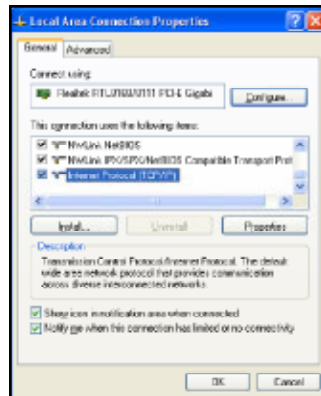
Local Area Connection Properties

General | Advanced

Connect using:

Realtek RTL8168/8111 PCI-E Gigabi

Configure...

This connection uses the following items:

NWLink NetBIOS

NWLink IPX/SPX/NetBIOS Compatible Transport Prot

Internet Protocol (TCP/IP)

Install... | Uninstall | Properties

Description

Transmission Control Protocol/Internet Protocol. The default wide area network protocol that provides communication across diverse interconnected networks.

Show icon in notification area when connected

Notify me when this connection has limited or no connectivity

OK | Cancel